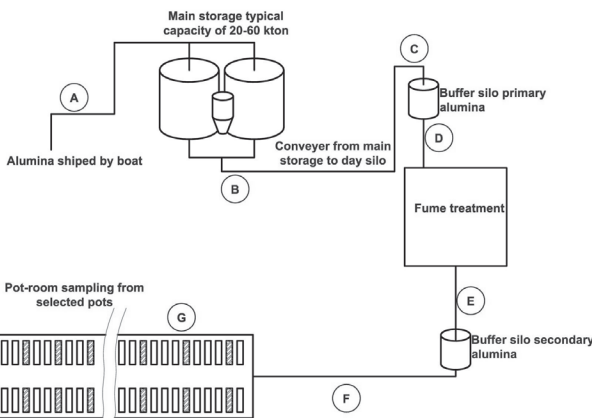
Main storage typical capacity of 20-60 kton

A

Alumina shiped by boat

C

Buffer silo primary alumina

D

Conveyer from main storage to day silo

B

Fume treatment

Pot-room sampling from selected pots

G

E

Buffer silo secondary alumina

F